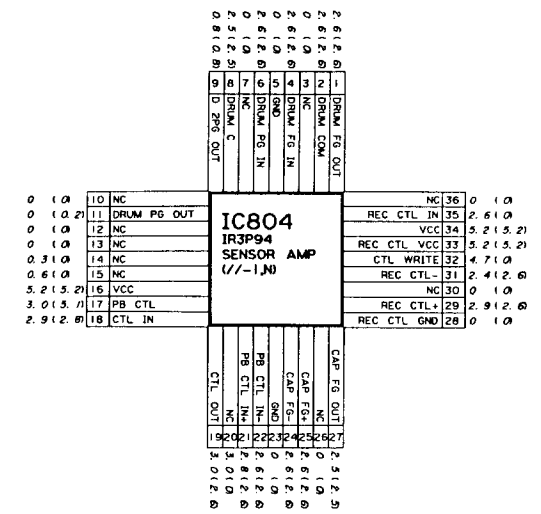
IC804
IR3P94
SENSOR AMP
(//-1,N)

9 D 2PG OUT
8 DRUM C
7 NC
6 DRUM PG IN
5 GND
4 DRUM FG IN
3 NC
2 DRUM COM
1 DRUM FG OUT

10 NC 0 (0)
11 DRUM PG OUT 0 (0.2)
12 NC 0 (0)
13 NC 0 (0)
14 NC 0.3 (0)
15 NC 0.6 (0)
16 VCC 5.2 (5.2)
17 PB CTL 3.0 (5.1)
18 CTL IN 2.9 (2.8)

36 NC 0 (0)
35 REC CTL IN 2.6 (0)
34 VCC 5.2 (5.2)
33 REC CTL VCC 5.2 (5.2)
32 CTL WRITE 4.7 (0)
31 REC CTL- 2.4 (2.6)
30 NC 0 (0)
29 REC CTL+ 2.9 (2.6)
28 REC CTL GND 0 (0)

19 CTL OUT
20 NC
21 PB CTL IN-
22 PB CTL IN+
23 GND
24 CAP FG-
25 CAP FG+
26 NC
27 CAP FG OUT